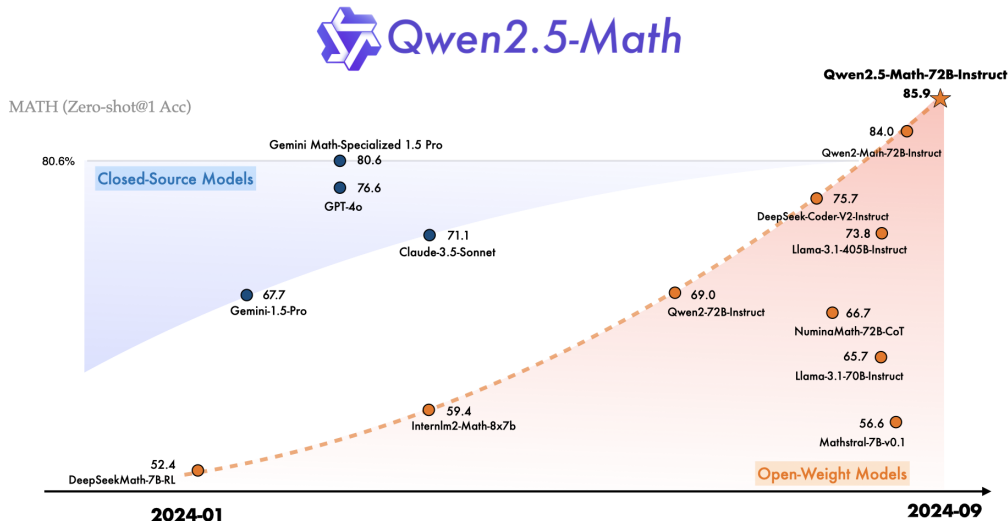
Qwen2.5-Math

MATH (Zero-shot@1 Acc)

80.6%

Closed-Source Models

Gemini Math-Specialized 1.5 Pro
80.6

76.6
GPT-4o

71.1
Claude-3.5-Sonnet

67.7
Gemini-1.5-Pro

Qwen2.5-Math-72B-Instruct
85.9

84.0
Qwen2-Math-72B-Instruct

75.7
DeepSeek-Coder-V2-Instruct

73.8
Llama-3.1-405B-Instruct

69.0
Qwen2-72B-Instruct

66.7
NuminaMath-72B-CoT

65.7
Llama-3.1-70B-Instruct

59.4
Internlm2-Math-8x7b

56.6
Mathstral-7B-v0.1

52.4
DeepSeekMath-7B-RL

Open-Weight Models

2024-01

2024-09